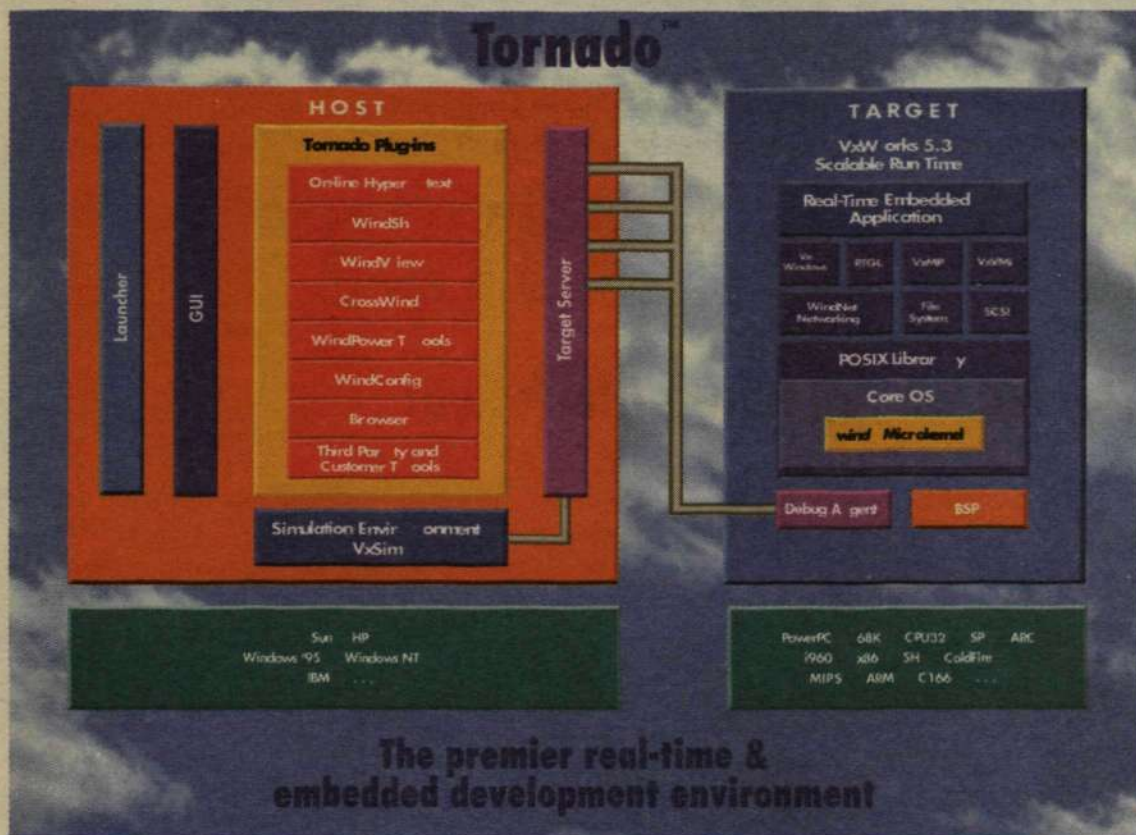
Tornado™

HOST

Launcher

GUI

Tornado Plug-ins

Online Hyper text

WindSh

WindV iew

CrossWind

WindPower T ools

WindConfig

Browser

Third Par ty and Customer T ools

Target Server

Simulation Envir onment VxSim

TARGET

VxW orks 5.3 Scalable Run Time

Real-Time Embedded Application

Vx Windows

RTGL

VxMP

VxVMI

WindNet Networking

File System

SCSI

POSIX Librar y

Core OS

wind Microkernel

Debug A gent

BSP

Sun HP Windows '95 Windows NT IBM . . .

PowerPC 68K CPU32 SP ARC i960 x86 SH ColdFire MIPS ARM C166 . . .

The premier real-time & embedded development environment